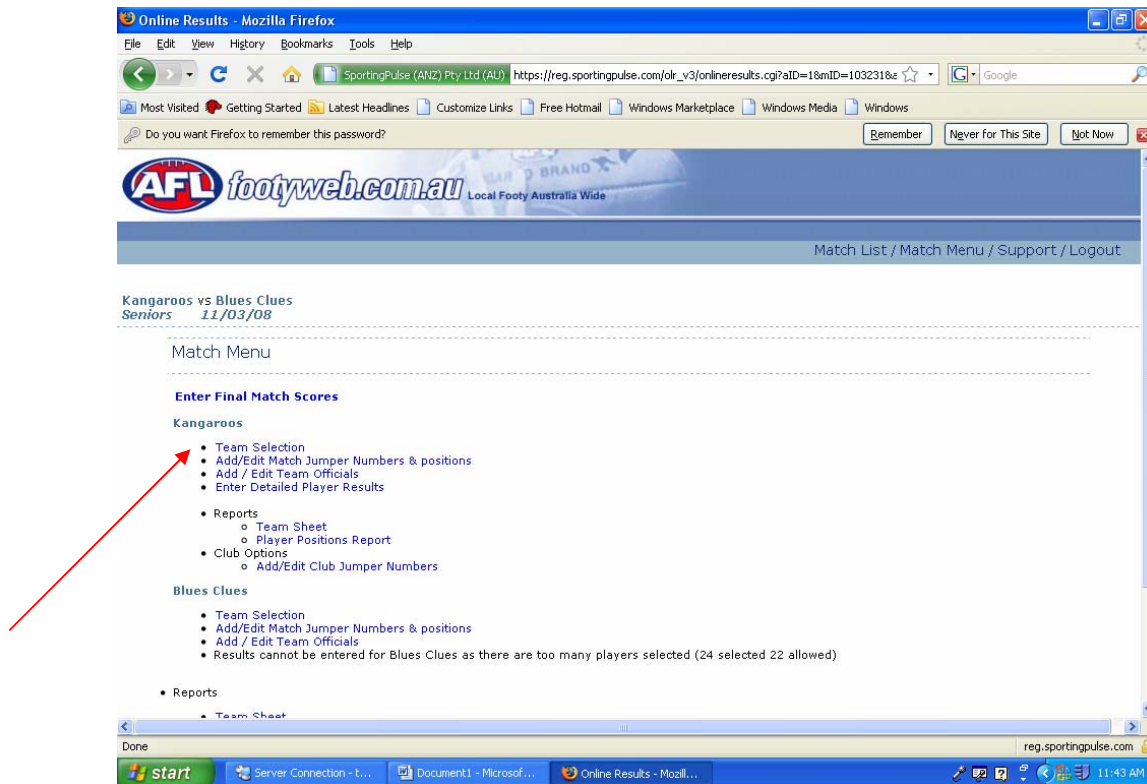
Online Results - Mozilla Firefox

File Edit View History Bookmarks Tools Help

SportingPulse (ANZ) Pty Ltd (AU) https://reg.sportingpulse.com/olr_v3/onlineresults.cgi?aID=1&mID=1032318& Google

Most Visited Getting Started Latest Headlines Customize Links Free Hotmail Windows Marketplace Windows Media Windows

Do you want Firefox to remember this password? Remember Never for This Site Not Now

AFL footyweb.com.au Local Footy Australia Wide

Match List / Match Menu / Support / Logout

Kangaroos vs Blues Clues
Seniors 11/03/08

Match Menu

Enter Final Match Scores

Kangaroos

- Team Selection
- Add/Edit Match Jumper Numbers & positions
- Add / Edit Team Officials
- Enter Detailed Player Results

- Reports
  - Team Sheet
  - Player Positions Report
- Club Options
  - Add/Edit Club Jumper Numbers

Blues Clues

- Team Selection
- Add/Edit Match Jumper Numbers & positions
- Add / Edit Team Officials
- Results cannot be entered for Blues Clues as there are too many players selected (24 selected 22 allowed)

- Reports
  - Team Sheet

Done reg.sportingpulse.com

start Server Connection - t... Document1 - Microsof... Online Results - Mozill... 11:43 AM